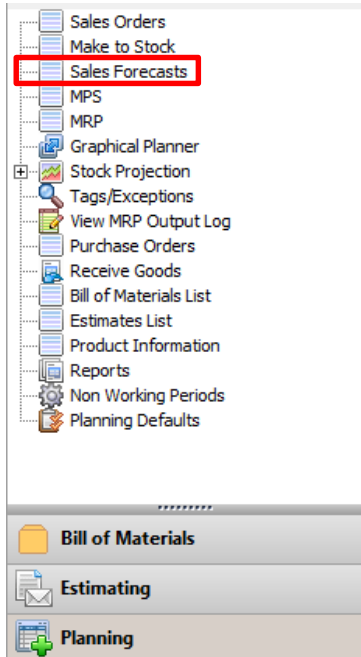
Sales Orders
Make to Stock
Sales Forecasts
MPS
MRP
Graphical Planner
Stock Projection
Tags/Exceptions
View MRP Output Log
Purchase Orders
Receive Goods
Bill of Materials List
Estimates List
Product Information
Reports
Non Working Periods
Planning Defaults

Bill of Materials
Estimating
Planning